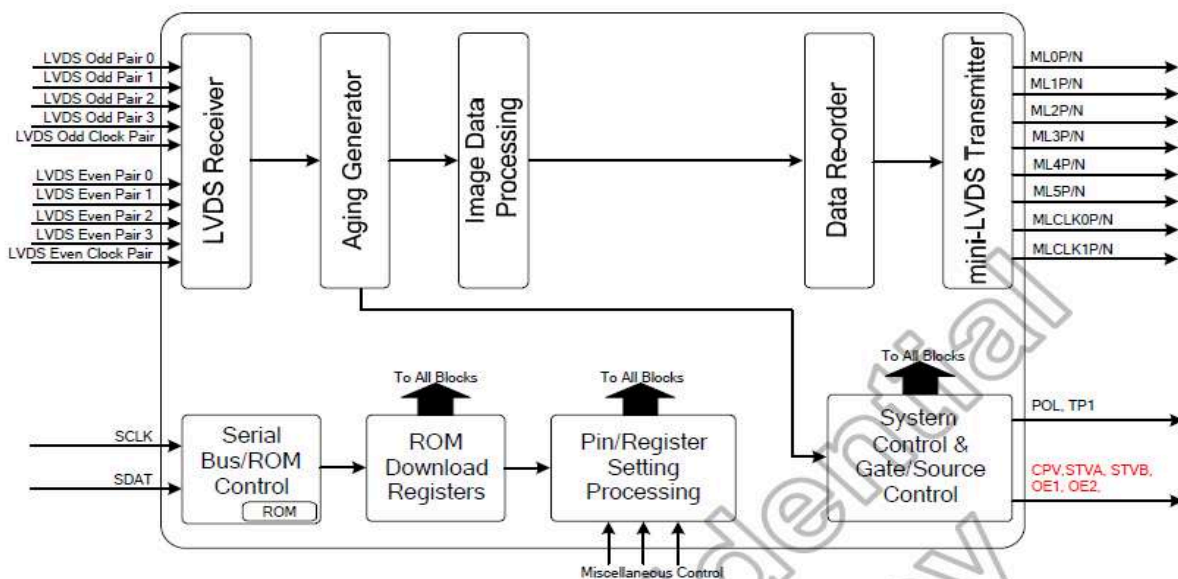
LVDS Odd Pair 0
LVDS Odd Pair 1
LVDS Odd Pair 2
LVDS Odd Pair 3
LVDS Odd Clock Pair
LVDS Even Pair 0
LVDS Even Pair 1
LVDS Even Pair 2
LVDS Even Pair 3
LVDS Even Clock Pair

LVDS Receiver

Aging Generator

Image Data Processing

Data Re-order

mini-LVDS Transmitter

ML0P/N
ML1P/N
ML2P/N
ML3P/N
ML4P/N
ML5P/N
MLCLK0P/N
MLCLK1P/N

To All Blocks
To All Blocks
To All Blocks

SCLK
SDAT

Serial Bus/ROM Control
ROM

ROM Download Registers

Pin/Register Setting Processing

Miscellaneous Control

System Control & Gate/Source Control

POL, TP1
CPV,STVA, STVB, OE1, OE2,